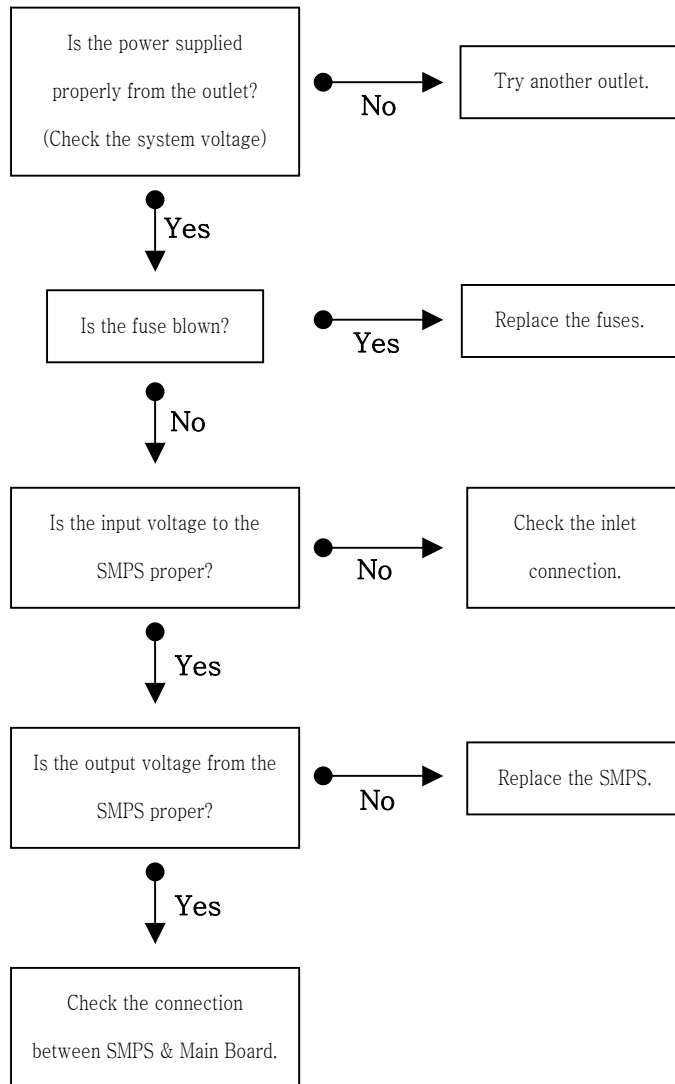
Is the power supplied properly from the outlet? (Check the system voltage)

No

Try another outlet.

Yes

Is the fuse blown?

Yes

Replace the fuses.

No

Is the input voltage to the SMPS proper?

No

Check the inlet connection.

Yes

Is the output voltage from the SMPS proper?

No

Replace the SMPS.

Yes

Check the connection between SMPS & Main Board.